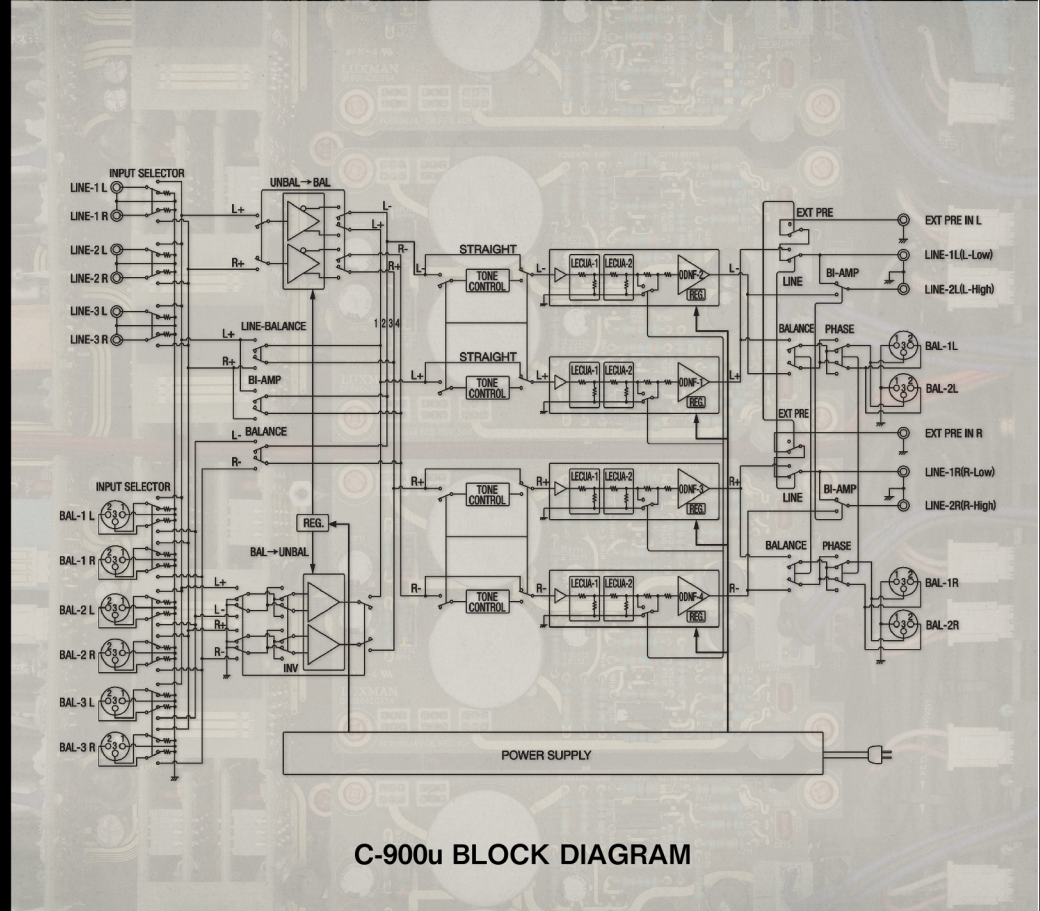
INPUT SELECTOR
LINE-1 L
LINE-1 R
LINE-2 L
LINE-2 R
LINE-3 L
LINE-3 R
UNBAL→BAL
L+
R+
L-
L+
R-
R+
1 2 3 4
LINE-BALANCE
L+
R+
BI-AMP
L-
BALANCE
R-
STRAIGHT
L-
TONE CONTROL
L-
LECUA-1
LECUA-2
ODNF-2
REG.
L-
STRAIGHT
L+
TONE CONTROL
L+
LECUA-1
LECUA-2
ODNF-1
REG.
L+
R+
TONE CONTROL
R+
LECUA-1
LECUA-2
ODNF-3
REG.
R+
R-
TONE CONTROL
R-
LECUA-1
LECUA-2
ODNF-4
REG.
R-
EXT PRE
EXT PRE IN L
LINE-1L(L-Low)
BI-AMP
LINE
LINE-2L(L-High)
BALANCE
PHASE
BAL-1L
BAL-2L
EXT PRE
EXT PRE IN R
LINE-1R(R-Low)
BI-AMP
LINE
LINE-2R(R-High)
BALANCE
PHASE
BAL-1R
BAL-2R
INPUT SELECTOR
BAL-1 L
BAL-1 R
BAL-2 L
BAL-2 R
BAL-3 L
BAL-3 R
REG.
BAL→UNBAL
L+
L-
R+
R-
INV
POWER SUPPLY
C-900u BLOCK DIAGRAM